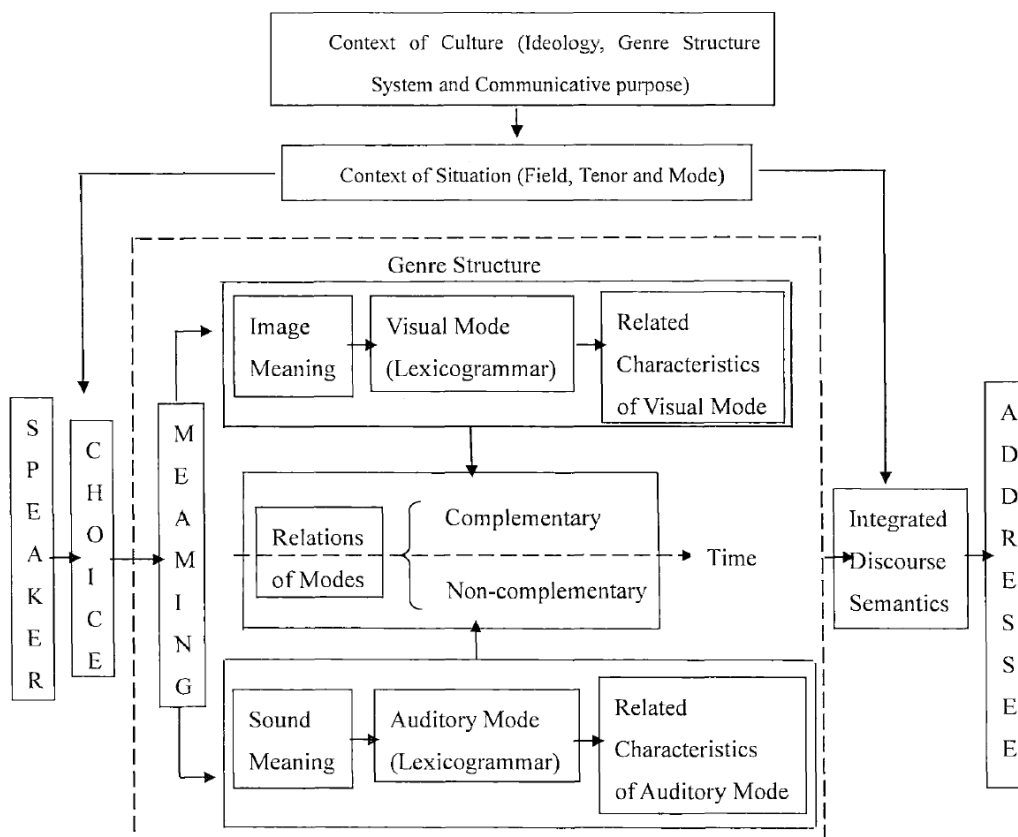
Context of Culture (Ideology, Genre Structure System and Communicative purpose)

Context of Situation (Field, Tenor and Mode)

Genre Structure

Image Meaning

Visual Mode (Lexicogrammar)

Related Characteristics of Visual Mode

S P E A K E R

C H O I C E

M E A M I N G

Relations of Modes

Complementary

Non-complementary

Time

Integrated Discourse Semantics

A D D R E S S E E

Sound Meaning

Auditory Mode (Lexicogrammar)

Related Characteristics of Auditory Mode